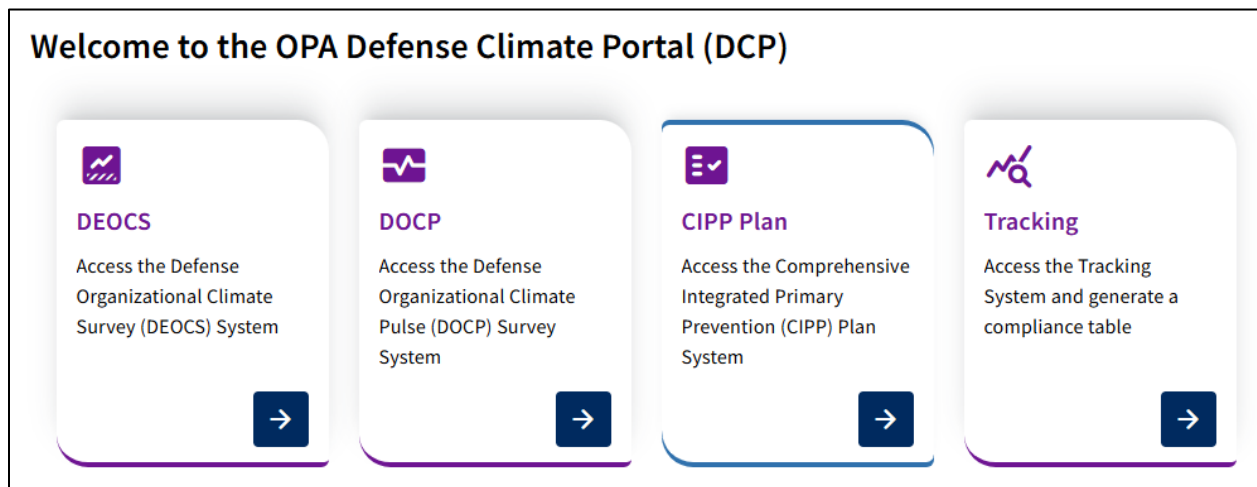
Welcome to the OPA Defense Climate Portal (DCP)

DEOCS

Access the Defense Organizational Climate Survey (DEOCS) System

DOCP

Access the Defense Organizational Climate Pulse (DOCP) Survey System

CIPP Plan

Access the Comprehensive Integrated Primary Prevention (CIPP) Plan System

Tracking

Access the Tracking System and generate a compliance table